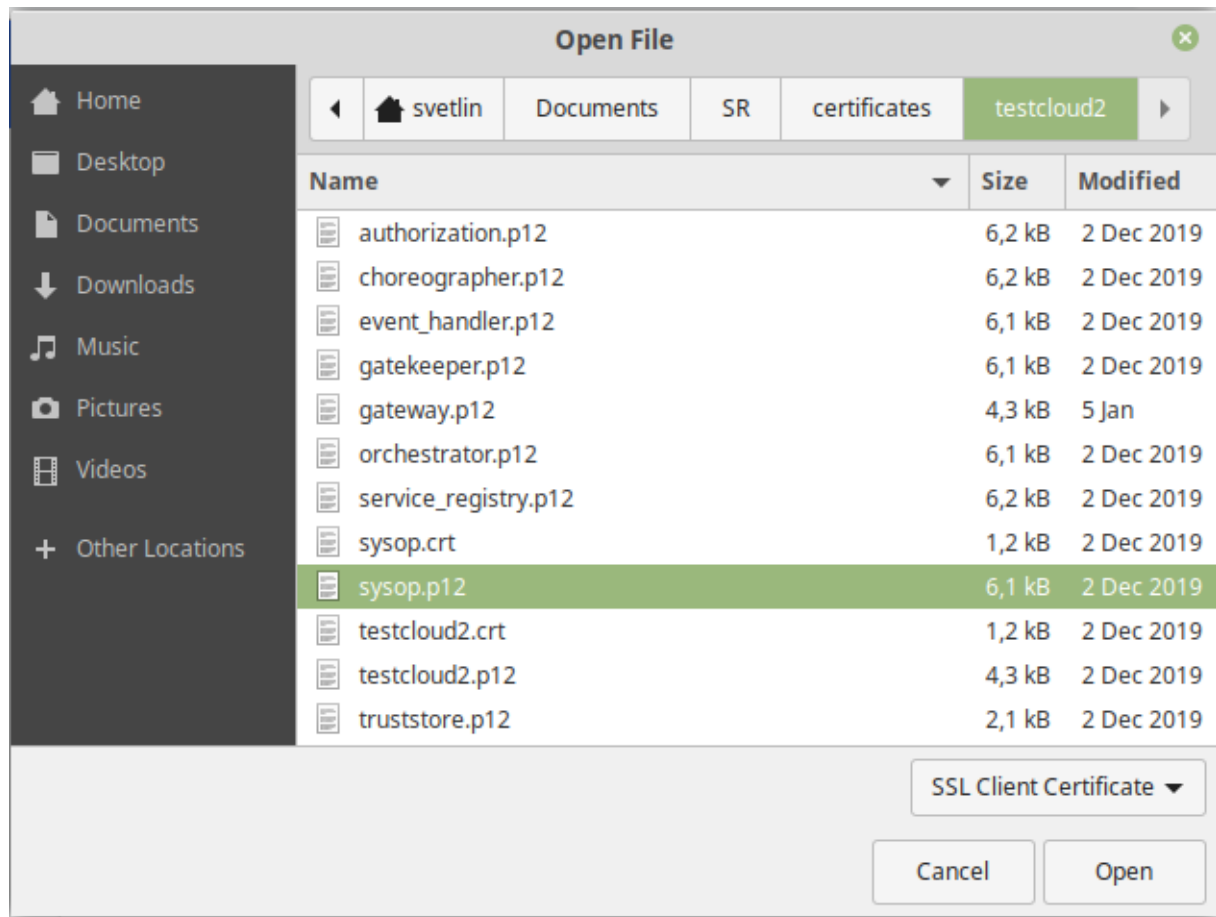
Open File

Home
Desktop
Documents
Downloads
Music
Pictures
Videos
Other Locations

svetlin | Documents | SR | certificates | testcloud2

| Name | Size | Modified |
|---|---|---|
| authorization.p12 | 6,2 kB | 2 Dec 2019 |
| choreographer.p12 | 6,2 kB | 2 Dec 2019 |
| event_handler.p12 | 6,1 kB | 2 Dec 2019 |
| gatekeeper.p12 | 6,1 kB | 2 Dec 2019 |
| gateway.p12 | 4,3 kB | 5 Jan |
| orchestrator.p12 | 6,1 kB | 2 Dec 2019 |
| service_registry.p12 | 6,2 kB | 2 Dec 2019 |
| sysop.crt | 1,2 kB | 2 Dec 2019 |
| sysop.p12 | 6,1 kB | 2 Dec 2019 |
| testcloud2.crt | 1,2 kB | 2 Dec 2019 |
| testcloud2.p12 | 4,3 kB | 2 Dec 2019 |
| truststore.p12 | 2,1 kB | 2 Dec 2019 |

SSL Client Certificate

Cancel
Open